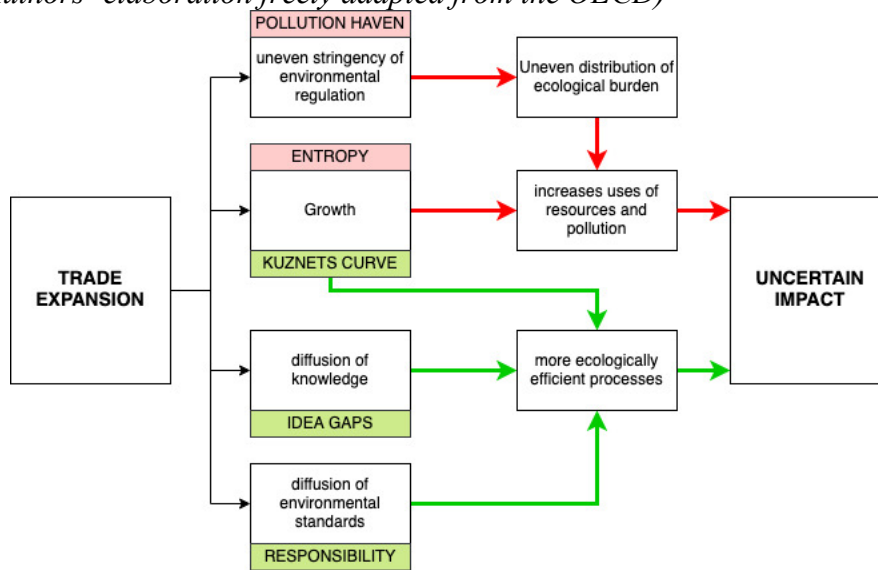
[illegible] elaboration freely adapted from the OECD)

TRADE EXPANSION

POLLUTION HAVEN

uneven stringency of environmental regulation

Uneven distribution of ecological burden

ENTROPY

Growth

KUZNETS CURVE

increases uses of resources and pollution

UNCERTAIN IMPACT

diffusion of knowledge

IDEA GAPS

more ecologically efficient processes

diffusion of environmental standards

RESPONSIBILITY